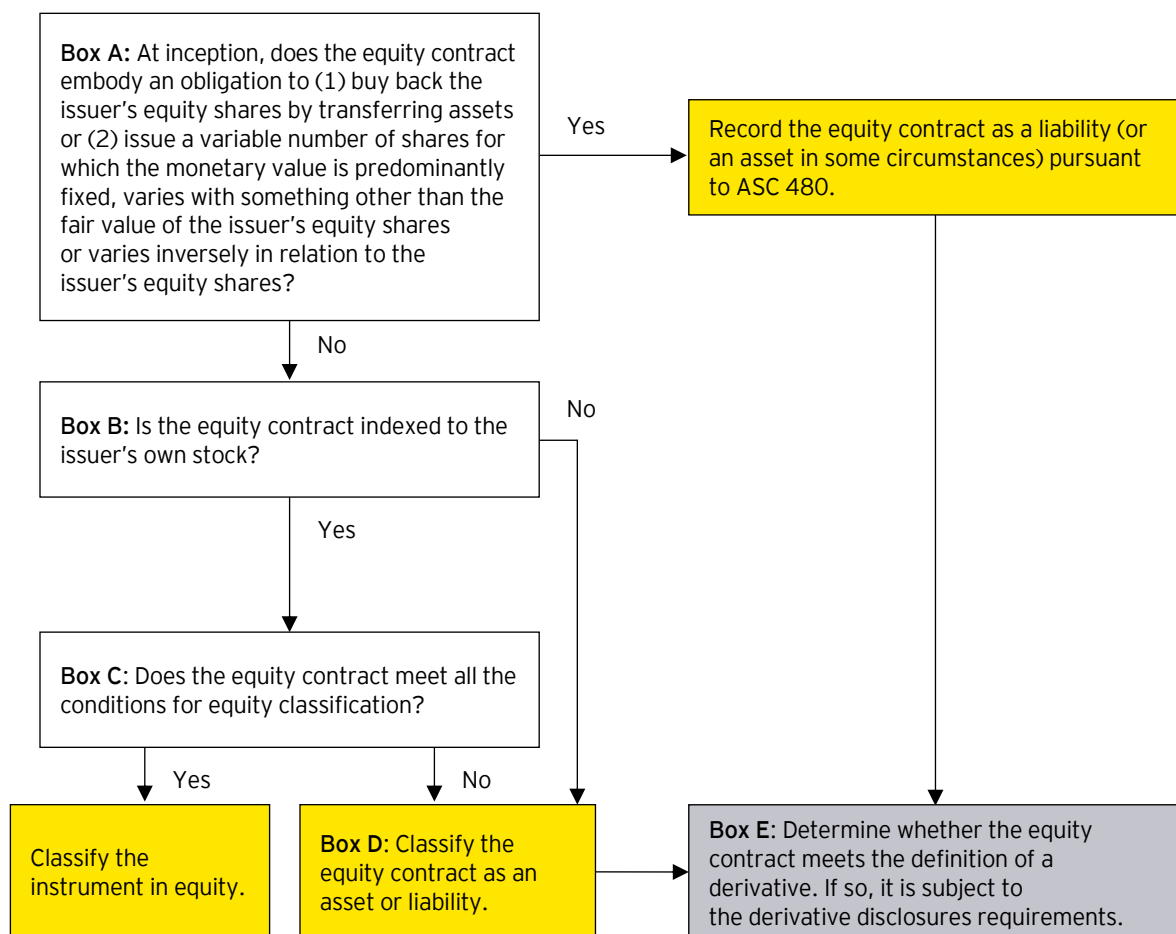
Box A: At inception, does the equity contract embody an obligation to (1) buy back the issuer's equity shares by transferring assets or (2) issue a variable number of shares for which the monetary value is predominantly fixed, varies with something other than the fair value of the issuer's equity shares or varies inversely in relation to the issuer's equity shares?

Yes

Record the equity contract as a liability (or an asset in some circumstances) pursuant to ASC 480.

No

Box B: Is the equity contract indexed to the issuer's own stock?

No

Yes

Box C: Does the equity contract meet all the conditions for equity classification?

Yes

No

Classify the instrument in equity.

Box D: Classify the equity contract as an asset or liability.

Box E: Determine whether the equity contract meets the definition of a derivative. If so, it is subject to the derivative disclosures requirements.